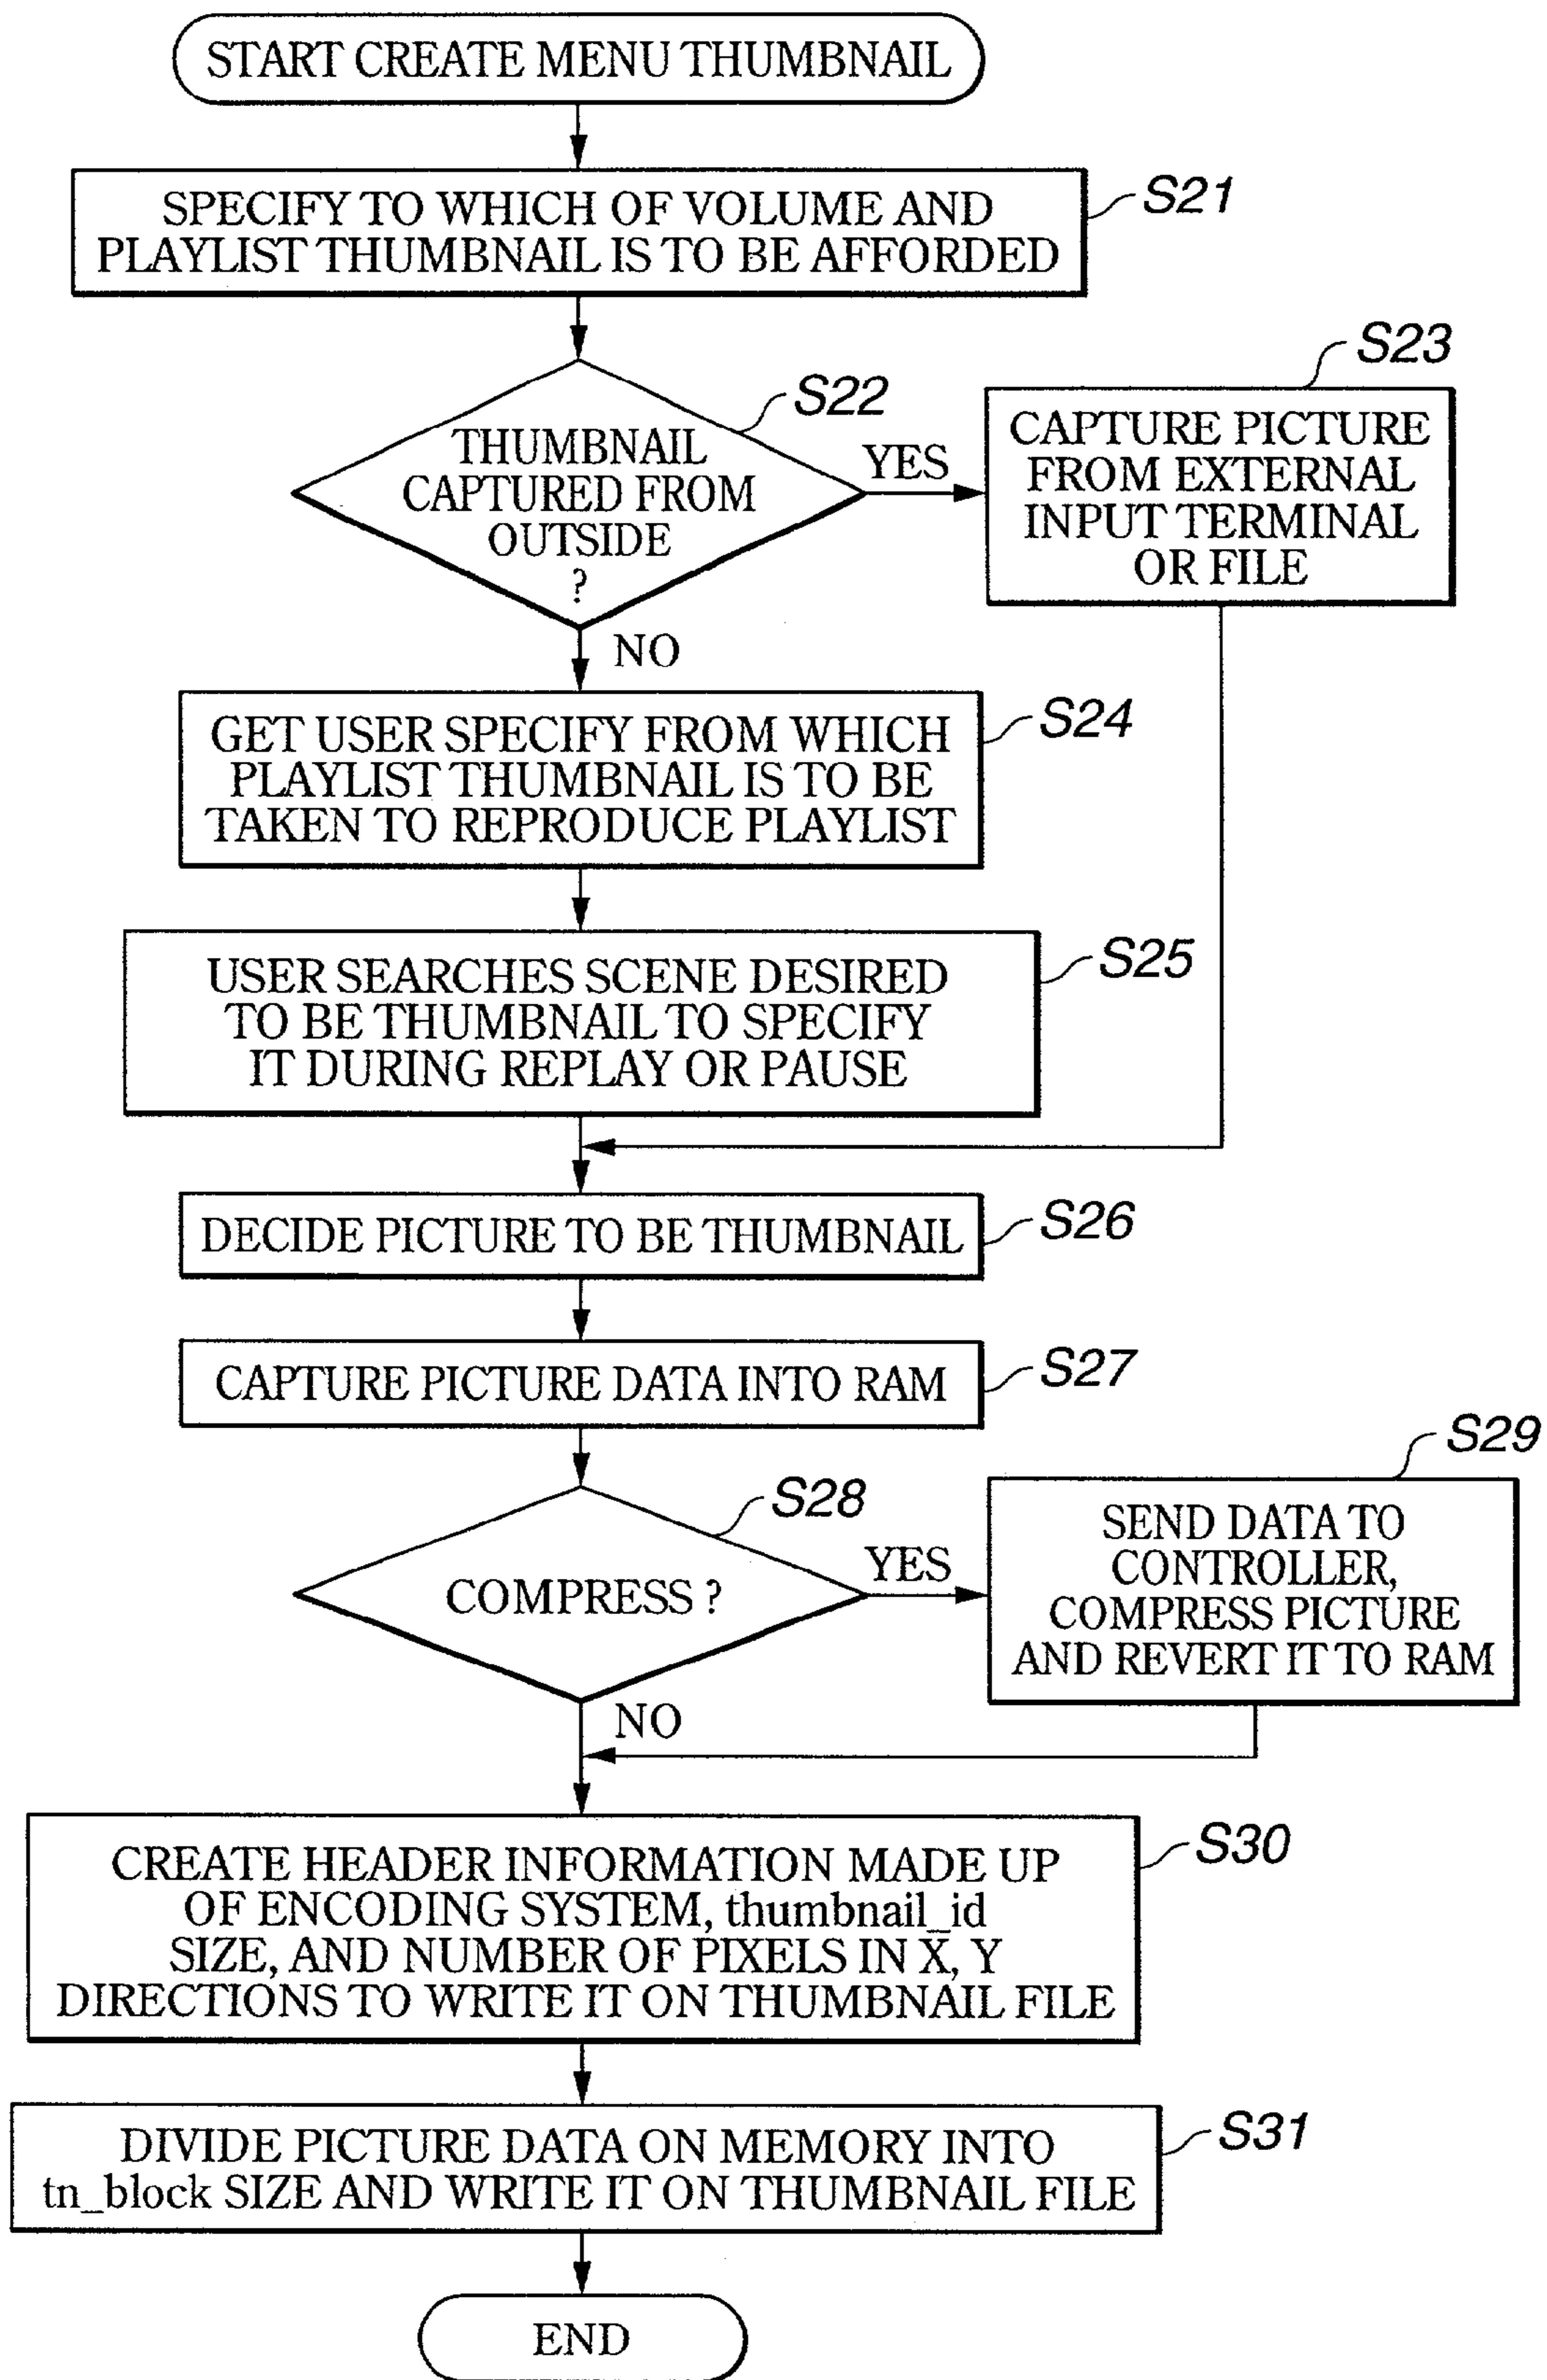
START CREATE MENU THUMBNAIL

SPECIFY TO WHICH OF VOLUME AND PLAYLIST THUMBNAIL IS TO BE AFFORDED

S21

THUMBNAIL CAPTURED FROM OUTSIDE ?

S22

YES

CAPTURE PICTURE FROM EXTERNAL INPUT TERMINAL OR FILE

S23

NO

GET USER SPECIFY FROM WHICH PLAYLIST THUMBNAIL IS TO BE TAKEN TO REPRODUCE PLAYLIST

S24

USER SEARCHES SCENE DESIRED TO BE THUMBNAIL TO SPECIFY IT DURING REPLAY OR PAUSE

S25

DECIDE PICTURE TO BE THUMBNAIL

S26

CAPTURE PICTURE DATA INTO RAM

S27

COMPRESS ?

S28

YES

SEND DATA TO CONTROLLER, COMPRESS PICTURE AND REVERT IT TO RAM

S29

NO

CREATE HEADER INFORMATION MADE UP OF ENCODING SYSTEM, thumbnail_id SIZE, AND NUMBER OF PIXELS IN X, Y DIRECTIONS TO WRITE IT ON THUMBNAIL FILE

S30

DIVIDE PICTURE DATA ON MEMORY INTO tn_block SIZE AND WRITE IT ON THUMBNAIL FILE

S31

END